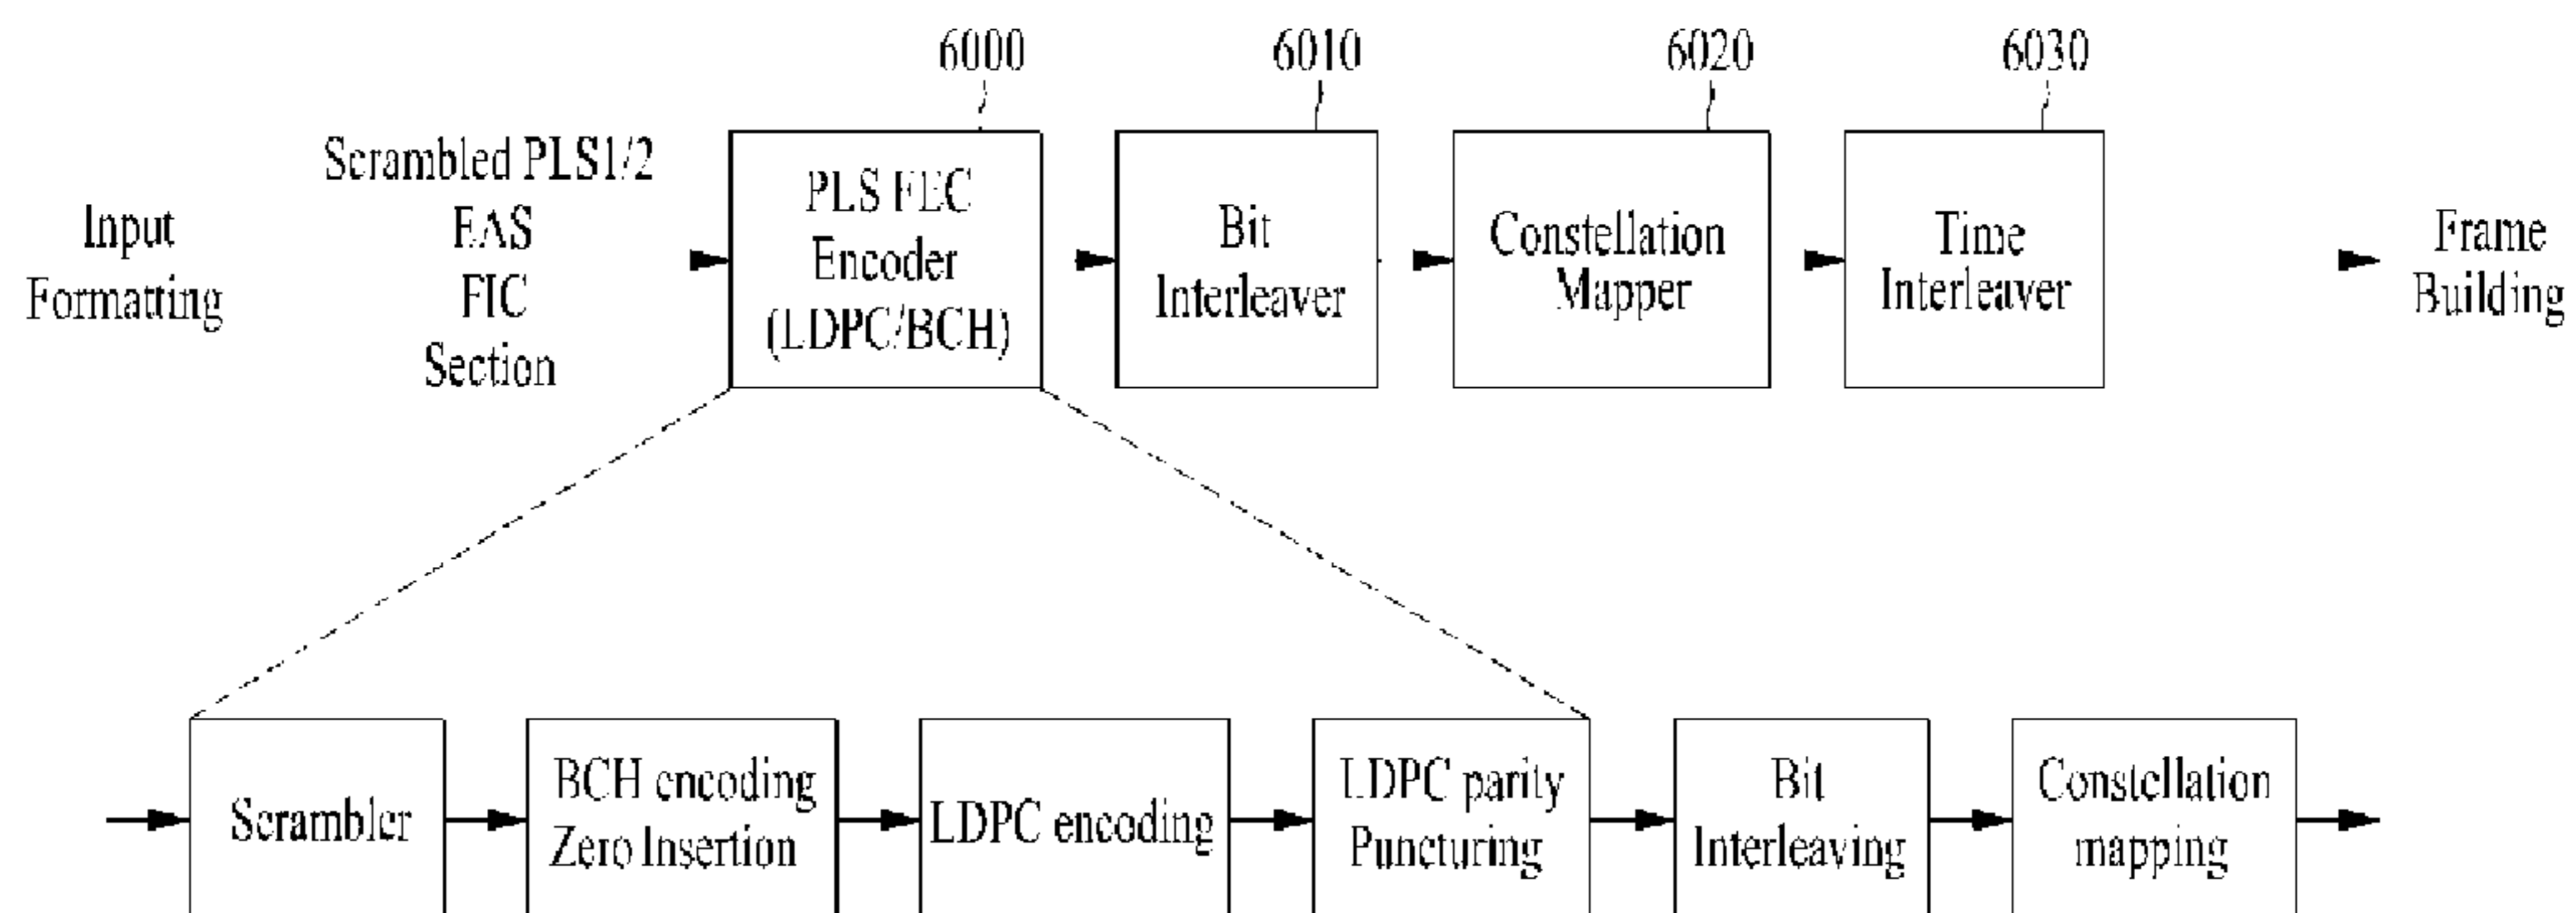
6000

6010

6020

6030

Input Formatting

Scrambled PLS1/2
EAS
FIC
Section

PLS FEC Encoder (LDPC/BCH)

Bit Interleaver

Constellation Mapper

Time Interleaver

Frame Building

Scrambler

BCH encoding Zero Insertion

LDPC encoding

LDPC parity Puncturing

Bit Interleaving

Constellation mapping